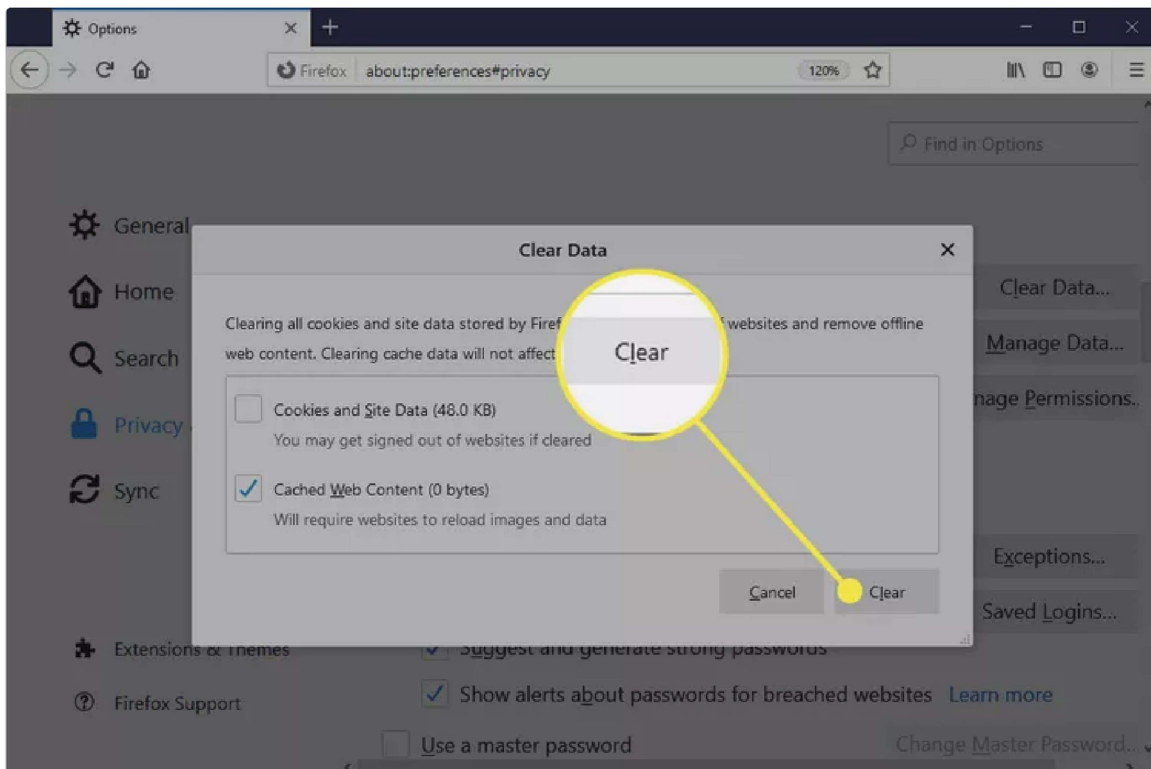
Options

Firefox about:preferences#privacy 120%

Find in Options

General

Home

Search

Privacy

Sync

Extensions & Themes

Firefox Support

Clear Data

Clearing all cookies and site data stored by Firef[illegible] websites and remove offline web content. Clearing cache data will not affect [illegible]

Clear

Cookies and Site Data (48.0 KB)
You may get signed out of websites if cleared

Cached Web Content (0 bytes)
Will require websites to reload images and data

Cancel

Clear

Clear Data...

Manage Data...

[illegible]nage Permissions..

Exceptions...

Saved Logins...

Suggest and generate strong passwords

Show alerts about passwords for breached websites Learn more

Use a master password

Change Master Password...